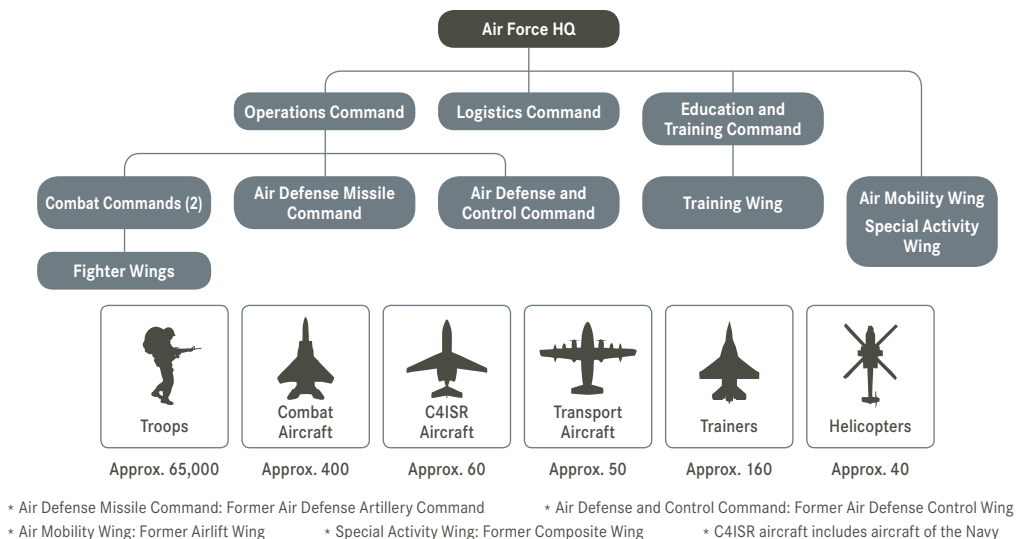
Air Force HQ

Operations Command

Logistics Command

Education and Training Command

Combat Commands (2)

Air Defense Missile Command

Air Defense and Control Command

Training Wing

Air Mobility Wing

Special Activity Wing

Fighter Wings

Troops

Combat Aircraft

C4ISR Aircraft

Transport Aircraft

Trainers

Helicopters

Approx. 65,000

Approx. 400

Approx. 60

Approx. 50

Approx. 160

Approx. 40

* Air Defense Missile Command: Former Air Defense Artillery Command * Air Defense and Control Command: Former Air Defense Control Wing

* Air Mobility Wing: Former Airlift Wing * Special Activity Wing: Former Composite Wing * C4ISR aircraft includes aircraft of the Navy